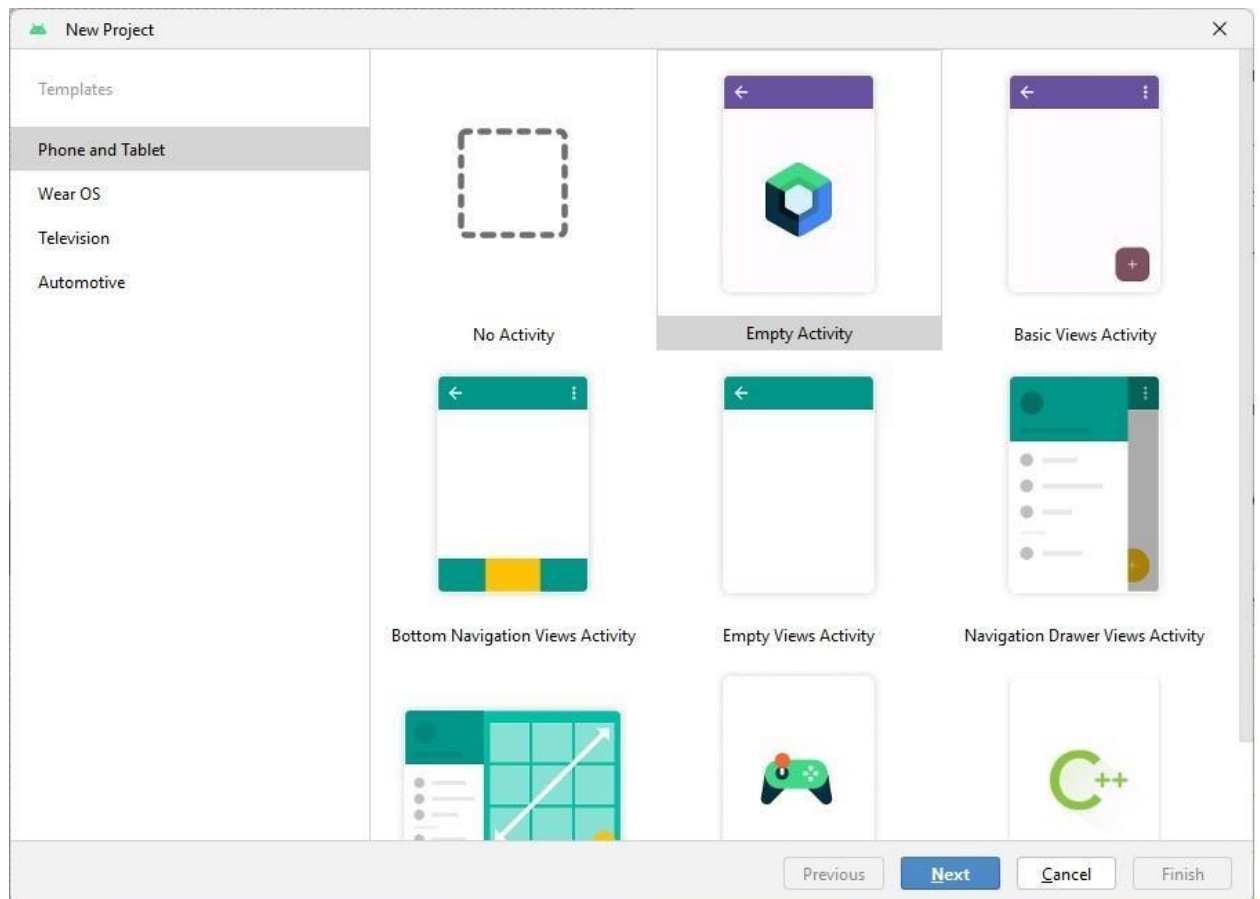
New Project

Templates

Phone and Tablet

Wear OS

Television

Automotive

No Activity

Empty Activity

Basic Views Activity

Bottom Navigation Views Activity

Empty Views Activity

Navigation Drawer Views Activity

C++

Previous

Next

Cancel

Finish